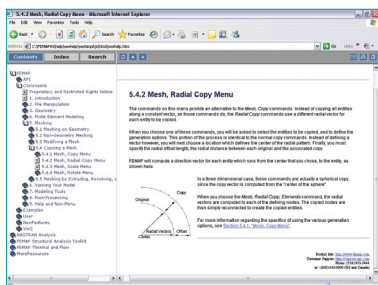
5.4.2 Mesh, Radial Copy Menu - Microsoft Internet Explorer

File Edit View Favorites Tools Help

Back Search Favorites

Address C:\FEMAPV9\help\femap\femap.htm

Go Links

Contents Index Search

FEMAP
API
Commands
Proprietary and Restricted Rights Notice
1. Introduction
2. File Manipulation
3. Geometry
4. Finite Element Modeling
5. Meshing
5.1 Meshing on Geometry
5.2 Non-Geometry Meshing
5.3 Modifying a Mesh
5.4 Copying a Mesh
5.4.1 Mesh, Copy Menu
5.4.2 Mesh, Radial Copy Menu
5.4.3 Mesh, Scale Menu
5.4.4 Mesh, Rotate Menu
5.5 Meshing by Extruding, Revolving, a
6. Viewing Your Model
7. Modeling Tools
8. Post-Processing
9. Help and Non-Menu
Examples
User
Miscellaneous
NX NASTRAN Analysis
FEMAP Structural Analysis Toolkit
FEMAP Thermal and Flow
Miscellaneous

5.4.2 Mesh, Radial Copy Menu

The commands on this menu provide an alternative to the Mesh, Copy commands. Instead of copying all entities along a constant vector, as those commands do, the Radial Copy commands use a different radial vector for each entity to be copied.

When you choose one of these commands, you will be asked to select the entities to be copied, and to define the generation options. This portion of the process is identical to the normal copy commands. Instead of defining a vector however, you will next choose a location which defines the center of the radial pattern. Finally, you must specify the radial offset length, the radial distance between each original and the associated copy.

FEMAP will compute a direction vector for each entity which runs from the center that you chose, to the entity, as shown here.

Original
Copy
Center
Radial Vectors
Offset

In a three dimensional case, these commands are actually a spherical copy, since the copy vector is computed from the "center of the sphere".

When you choose the Mesh, Radial Copy, Elements command, the radial vectors are computed to each of the defining nodes. The copied nodes are then simply reconnected to create the copied entities.

For more information regarding the specifics of using the various generation options, see Section 5.4.1, "Mesh, Copy Menu".

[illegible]